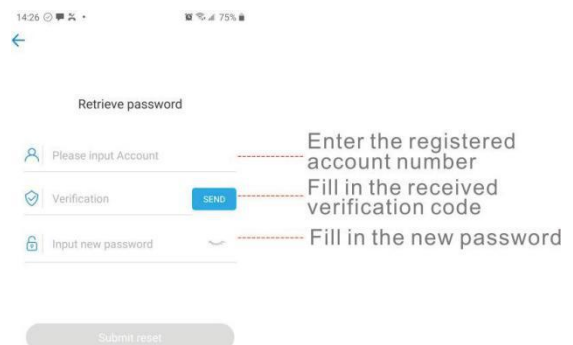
14:26 75%

Retrieve password

Please input Account

Verification

SEND

Input new password

Submit reset

Enter the registered account number

Fill in the received verification code

Fill in the new password